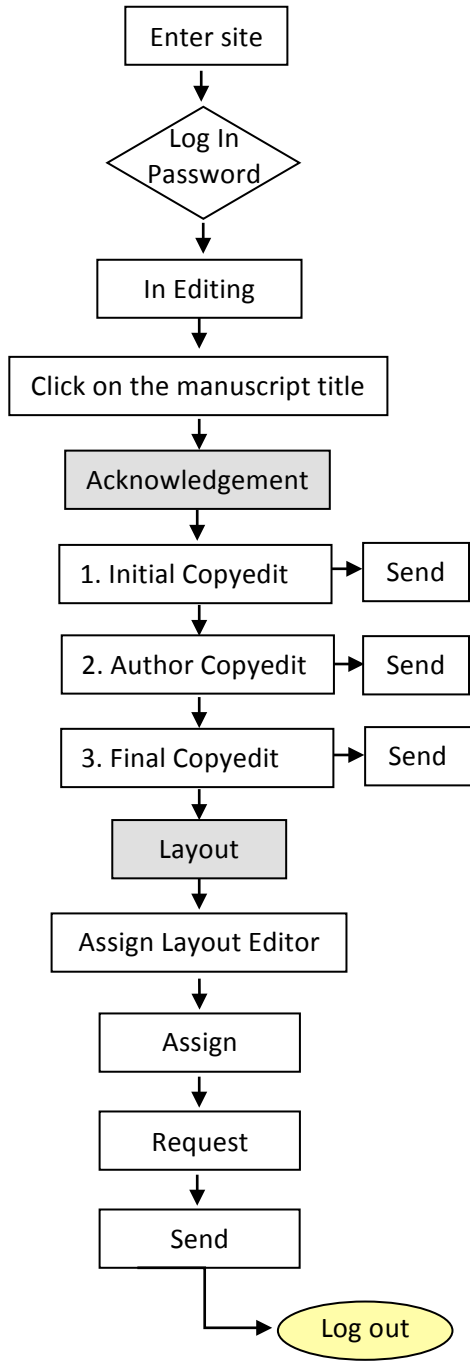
Enter site

Log In
Password

In Editing

Click on the manuscript title

Acknowledgement

1. Initial Copyedit

Send

2. Author Copyedit

Send

3. Final Copyedit

Send

Layout

Assign Layout Editor

Assign

Request

Send

Log out